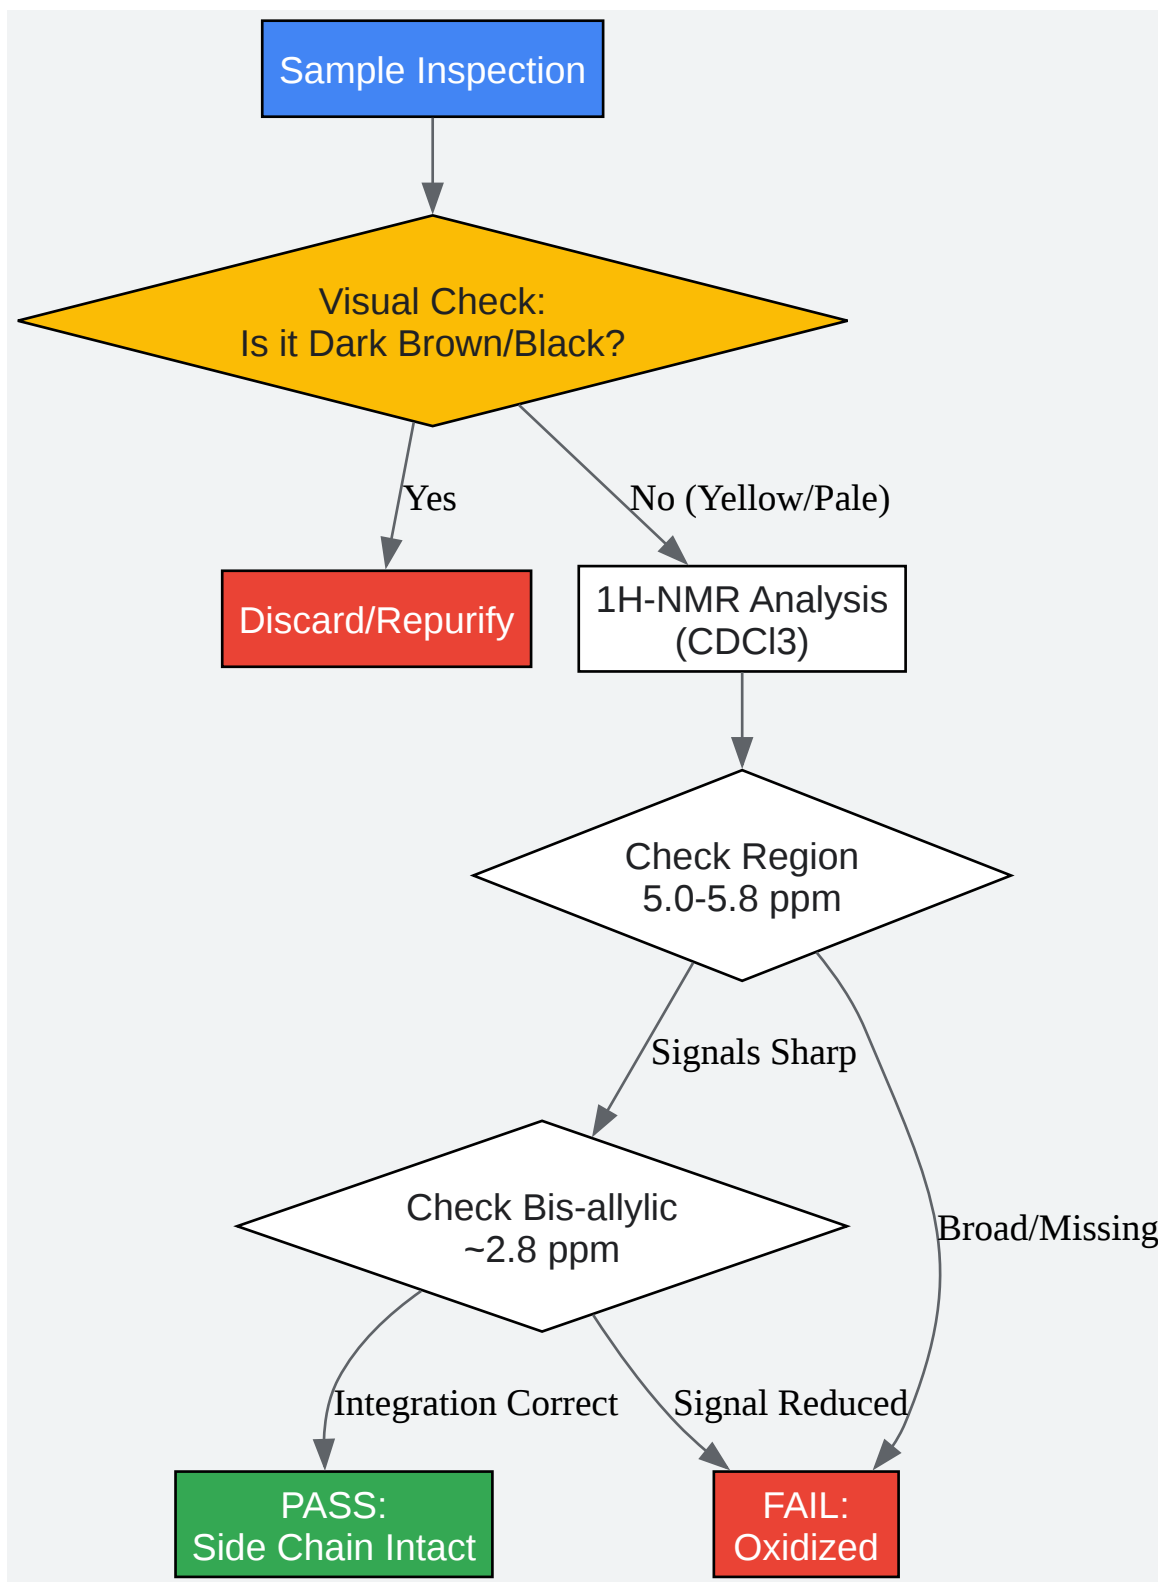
Sample Inspection

Visual Check:
Is it Dark Brown/Black?

Yes

No (Yellow/Pale)

Discard/Repurify

1H-NMR Analysis
(CDCl3)

Check Region
5.0-5.8 ppm

Signals Sharp

Broad/Missing

Check Bis-allylic
~2.8 ppm

Integration Correct

Signal Reduced

PASS:
Side Chain Intact

FAIL:
Oxidized